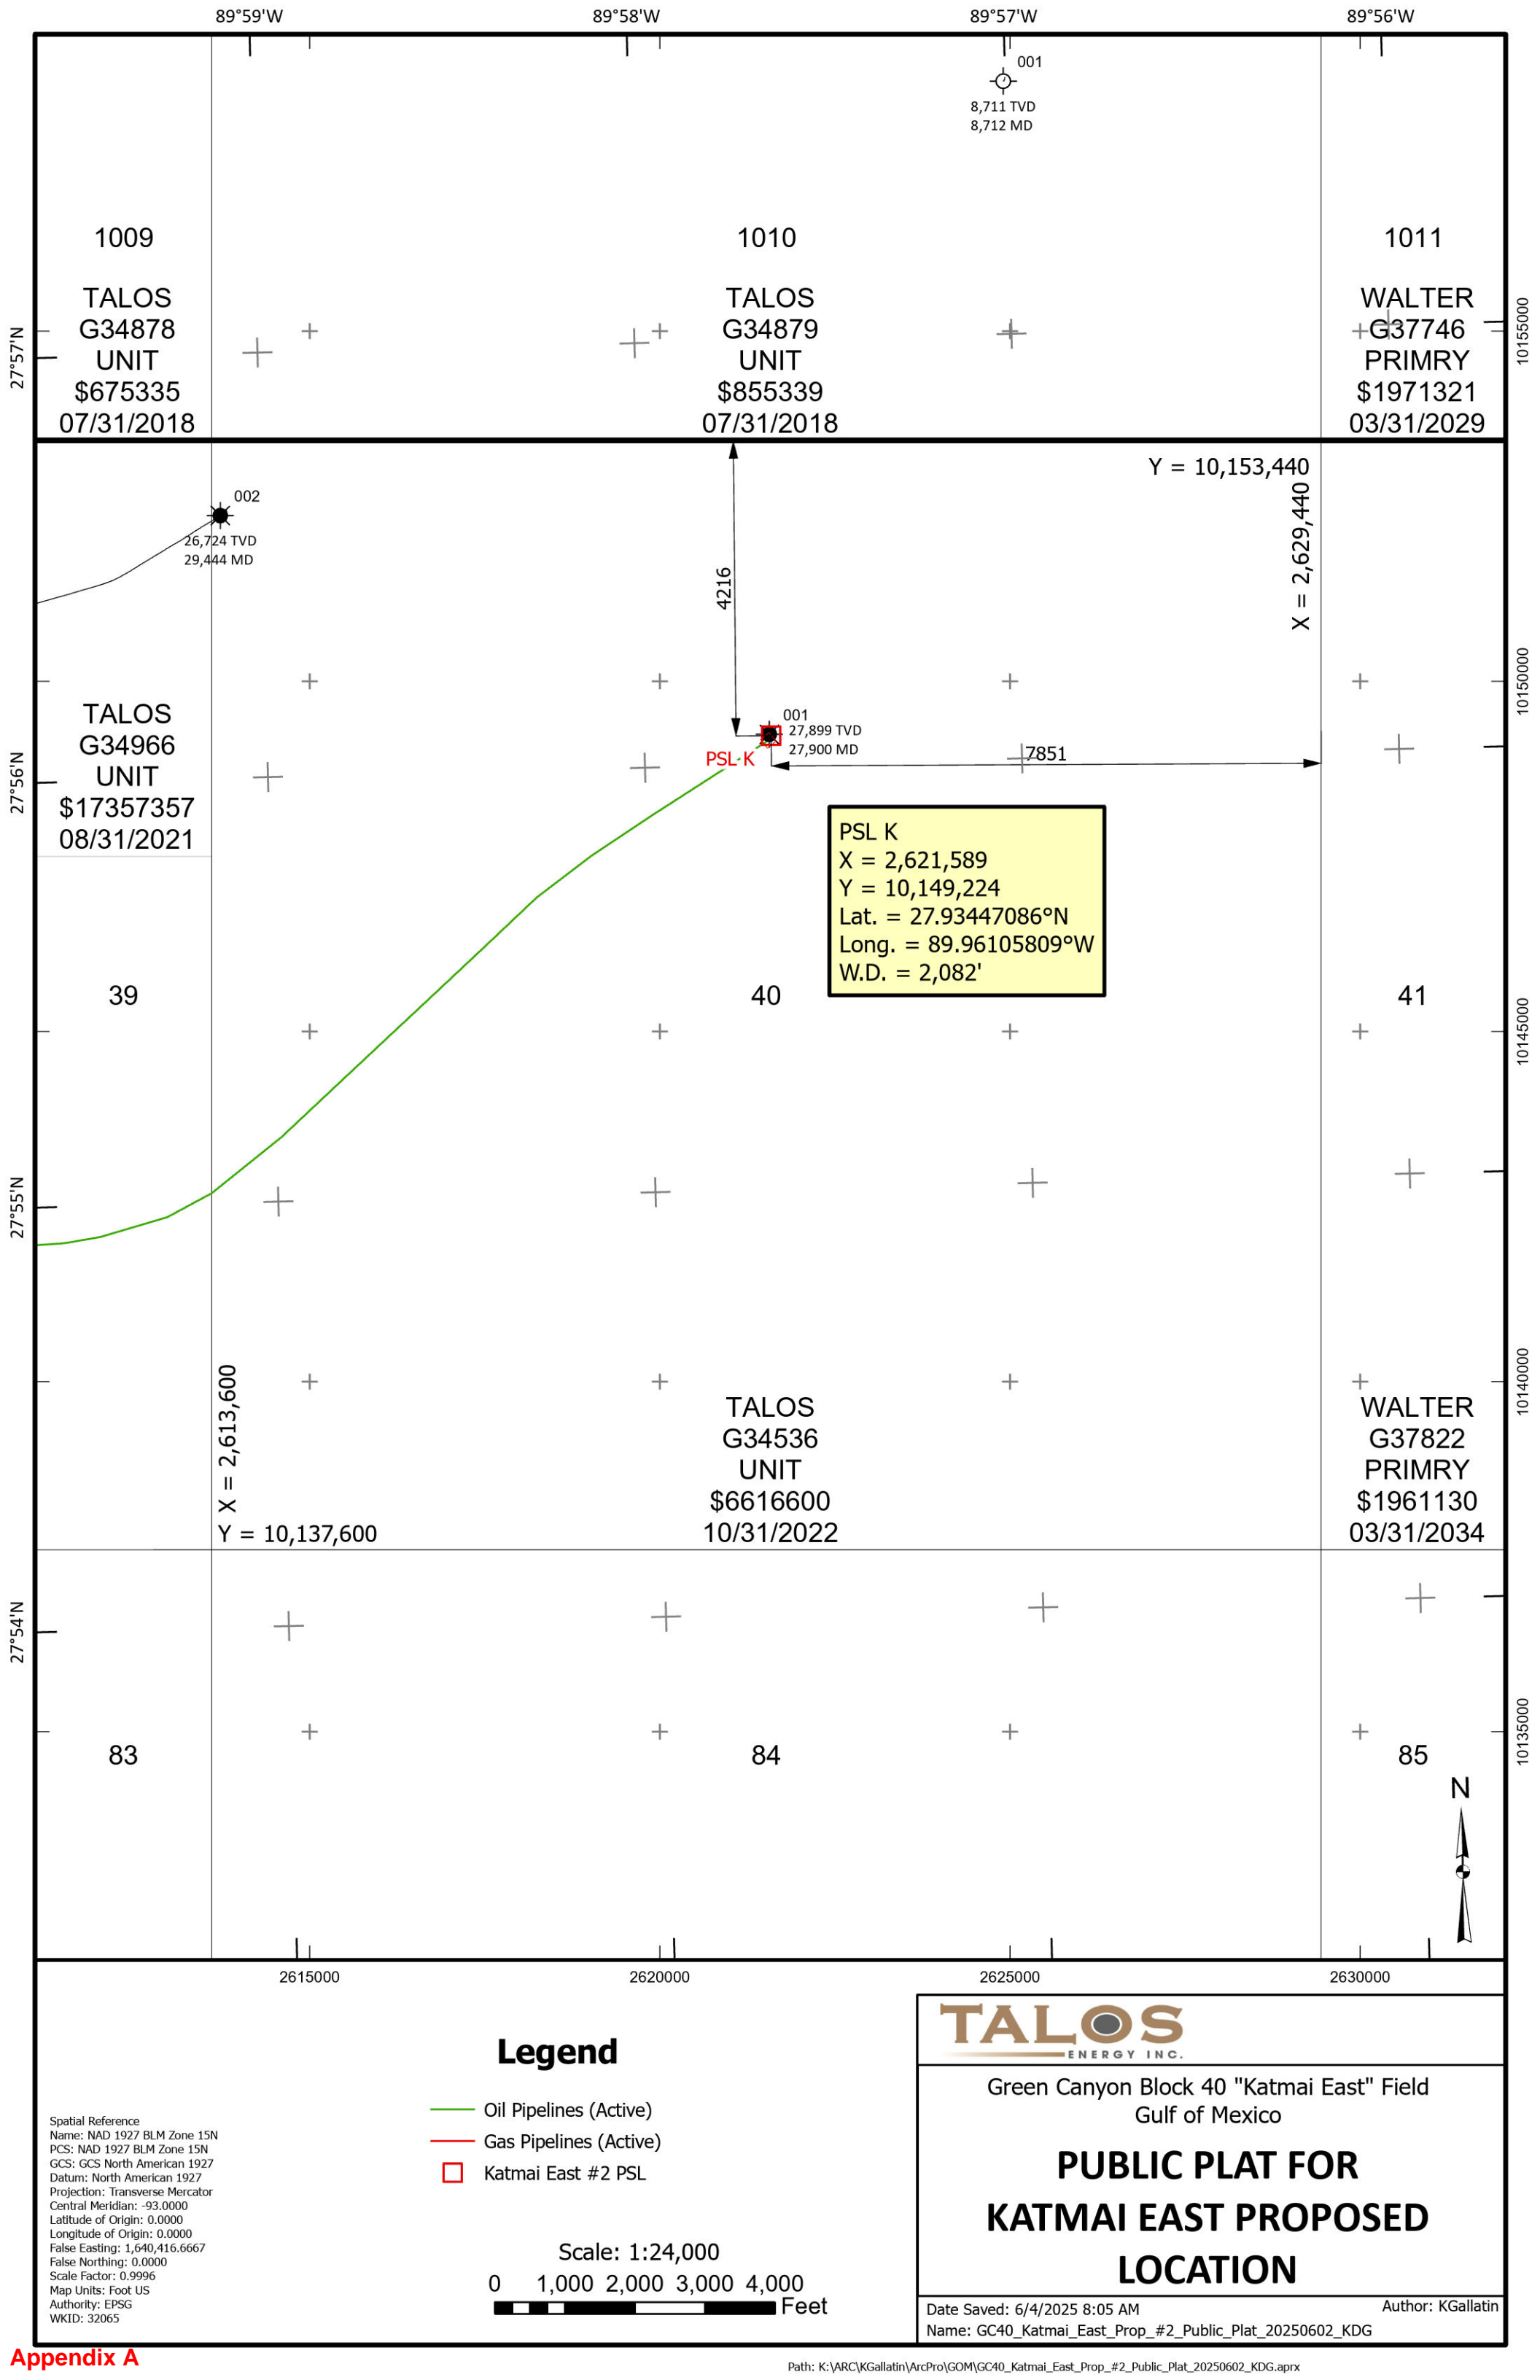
89°59'W 89°58'W 89°57'W 89°56'W

001
8,711 TVD
8,712 MD

1009
TALOS
G34878
UNIT
$675335
07/31/2018

1010
TALOS
G34879
UNIT
$855339
07/31/2018

1011
WALTER
G37746
PRIMRY
$1971321
03/31/2029

27°57'N
10155000

Y = 10,153,440
X = 2,629,440

002
26,724 TVD
29,444 MD

4216

001
27,899 TVD
27,900 MD
PSL K
7851

TALOS
G34966
UNIT
$17357357
08/31/2021

27°56'N
10150000

PSL K
X = 2,621,589
Y = 10,149,224
Lat. = 27.93447086°N
Long. = 89.96105809°W
W.D. = 2,082'

39
40
41

10145000
27°55'N

X = 2,613,600
Y = 10,137,600

TALOS
G34536
UNIT
$6616600
10/31/2022

WALTER
G37822
PRIMRY
$1961130
03/31/2034

10140000
27°54'N

83
84
85

10135000
N

2615000 2620000 2625000 2630000

Legend
Oil Pipelines (Active)
Gas Pipelines (Active)
Katmai East #2 PSL

Spatial Reference
Name: NAD 1927 BLM Zone 15N
PCS: NAD 1927 BLM Zone 15N
GCS: GCS North American 1927
Datum: North American 1927
Projection: Transverse Mercator
Central Meridian: -93.0000
Latitude of Origin: 0.0000
Longitude of Origin: 0.0000
False Easting: 1,640,416.6667
False Northing: 0.0000
Scale Factor: 0.9996
Map Units: Foot US
Authority: EPSG
WKID: 32065

Scale: 1:24,000
0 1,000 2,000 3,000 4,000
Feet

TALOS
ENERGY INC.

Green Canyon Block 40 "Katmai East" Field
Gulf of Mexico

PUBLIC PLAT FOR
KATMAI EAST PROPOSED
LOCATION

Date Saved: 6/4/2025 8:05 AM
Author: KGallatin
Name: GC40_Katmai_East_Prop_#2_Public_Plat_20250602_KDG

Appendix A

Path: K:\ARC\KGallatin\ArcPro\GOM\GC40_Katmai_East_Prop_#2_Public_Plat_20250602_KDG.aprx